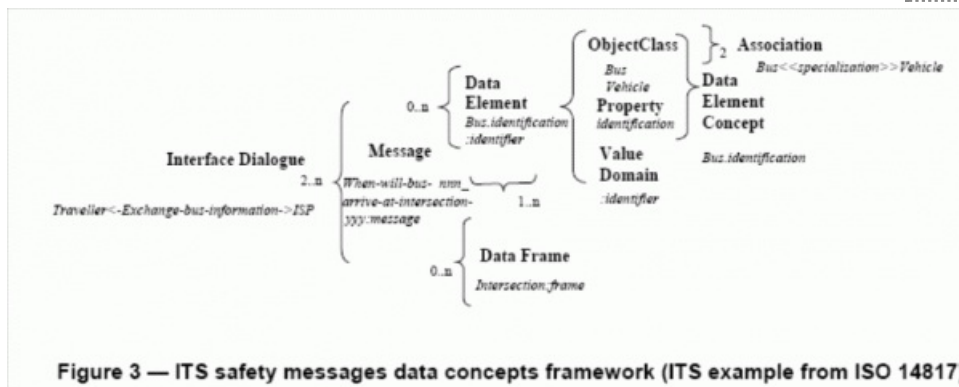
Interface Dialogue

Traveller<-Exchange-bus-information->ISP

2..n

Message

When-will-bus-nnn_arrive-at-intersection-yyy:message

1..n

0..n

Data Element

Bus.identification:identifier

ObjectClass

Bus

Vehicle

2

Association

Bus<<specialization>>Vehicle

Property

identification

Data Element Concept

Bus.identification

Value Domain

:identifier

0..n

Data Frame

Intersection:frame

Figure 3 — ITS safety messages data concepts framework (ITS example from ISO 14817